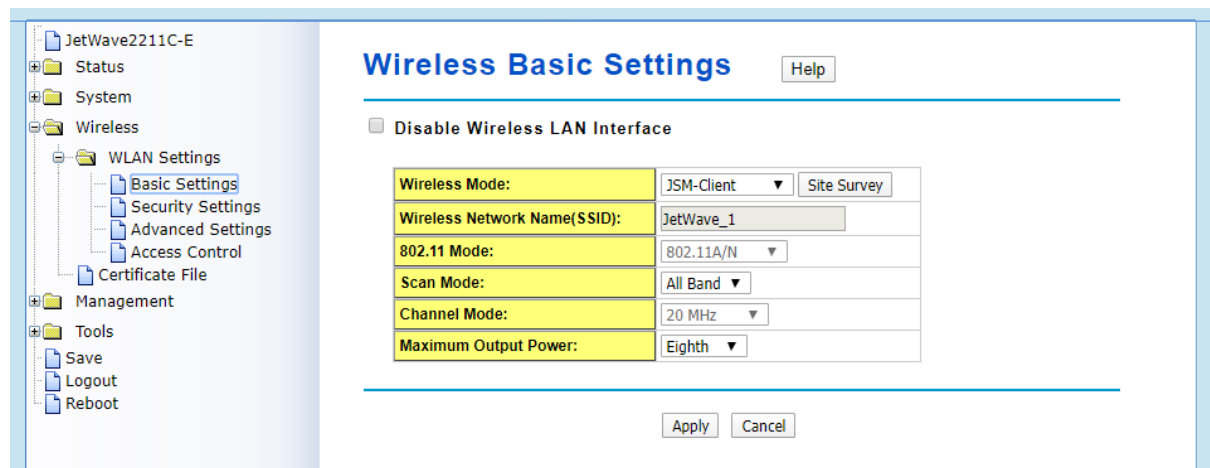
JetWave2211C-E
Status
System
Wireless
WLAN Settings
Basic Settings
Security Settings
Advanced Settings
Access Control
Certificate File
Management
Tools
Save
Logout
Reboot

Wireless Basic Settings

Help

Disable Wireless LAN Interface

| | |
|---|---|
| Wireless Mode: | JSM-Client ▼ Site Survey |
| Wireless Network Name(SSID): | JetWave_1 |
| 802.11 Mode: | 802.11A/N ▼ |
| Scan Mode: | All Band ▼ |
| Channel Mode: | 20 MHz ▼ |
| Maximum Output Power: | Eighth ▼ |

Apply Cancel